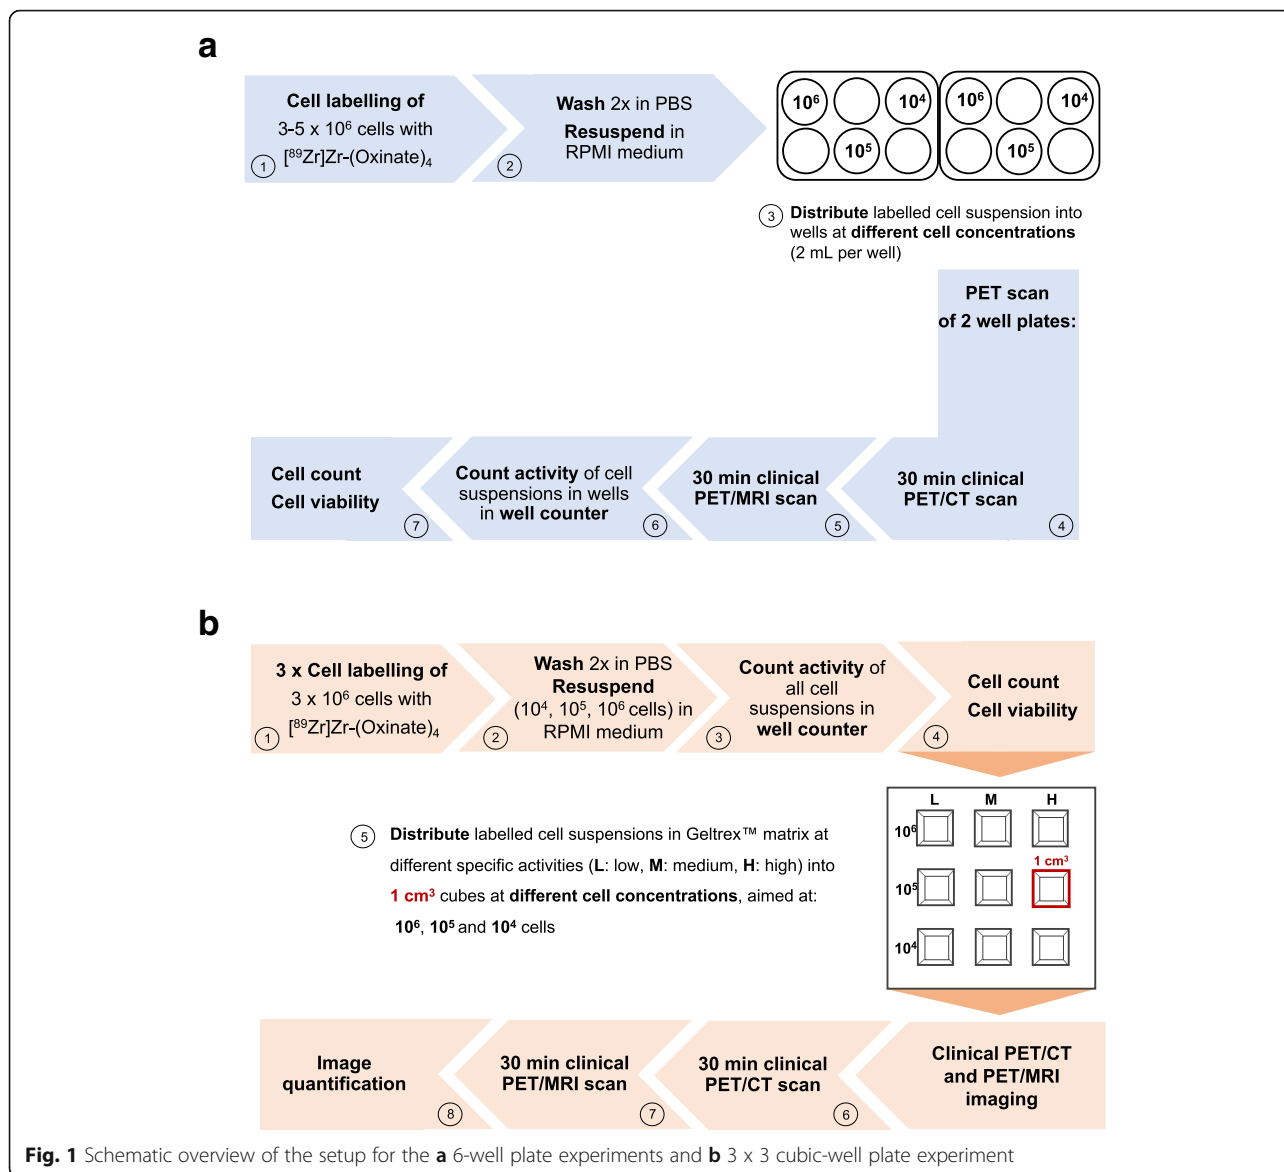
a

Cell labelling of 3-5 x $10^6$ cells with $[^{89}Zr]Zr$-(Oxinate)$_4$ 1

Wash 2x in PBS Resuspend in RPMI medium 2

$10^6$ $10^4$ $10^5$ $10^6$ $10^4$ $10^5$

3 Distribute labelled cell suspension into wells at different cell concentrations (2 mL per well)

PET scan of 2 well plates:

30 min clinical PET/CT scan 4

30 min clinical PET/MRI scan 5

Count activity of cell suspensions in wells in well counter 6

Cell count Cell viability 7

b

3 x Cell labelling of 3 x $10^6$ cells with $[^{89}Zr]Zr$-(Oxinate)$_4$ 1

Wash 2x in PBS Resuspend ($10^4$, $10^5$, $10^6$ cells) in RPMI medium 2

Count activity of all cell suspensions in well counter 3

Cell count Cell viability 4

5 Distribute labelled cell suspensions in Geltrex™ matrix at different specific activities (L: low, M: medium, H: high) into 1 cm³ cubes at different cell concentrations, aimed at: $10^6$, $10^5$ and $10^4$ cells

L M H
$10^6$
1 cm³
$10^5$
$10^4$

Clinical PET/CT and PET/MRI imaging

30 min clinical PET/CT scan 6

30 min clinical PET/MRI scan 7

Image quantification 8

Fig. 1 Schematic overview of the setup for the a 6-well plate experiments and b 3 x 3 cubic-well plate experiment